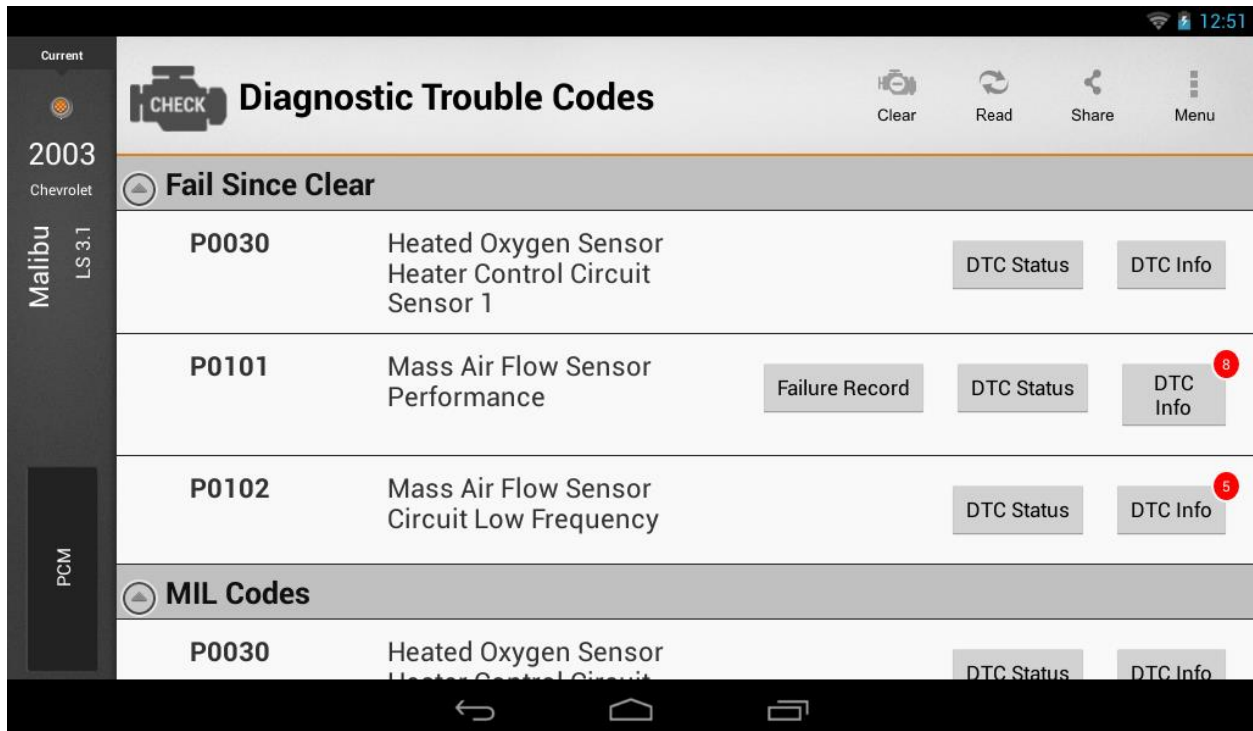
12:51

Current

2003

Chevrolet

Malibu

LS 3.1

PCM

CHECK

Diagnostic Trouble Codes

Clear

Read

Share

Menu

Fail Since Clear

P0030

Heated Oxygen Sensor Heater Control Circuit Sensor 1

DTC Status

DTC Info

P0101

Mass Air Flow Sensor Performance

Failure Record

DTC Status

DTC Info

8

P0102

Mass Air Flow Sensor Circuit Low Frequency

DTC Status

DTC Info

5

MIL Codes

P0030

Heated Oxygen Sensor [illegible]

DTC Status

DTC Info